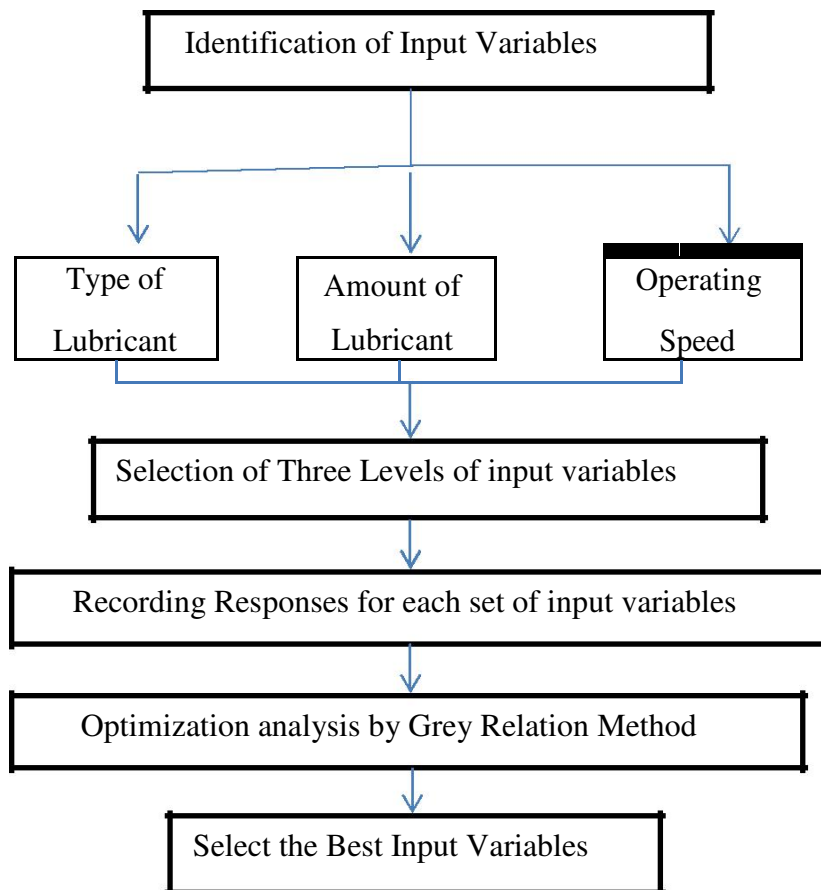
Identification of Input Variables

Type of Lubricant

Amount of Lubricant

Operating Speed

Selection of Three Levels of input variables

Recording Responses for each set of input variables

Optimization analysis by Grey Relation Method

Select the Best Input Variables